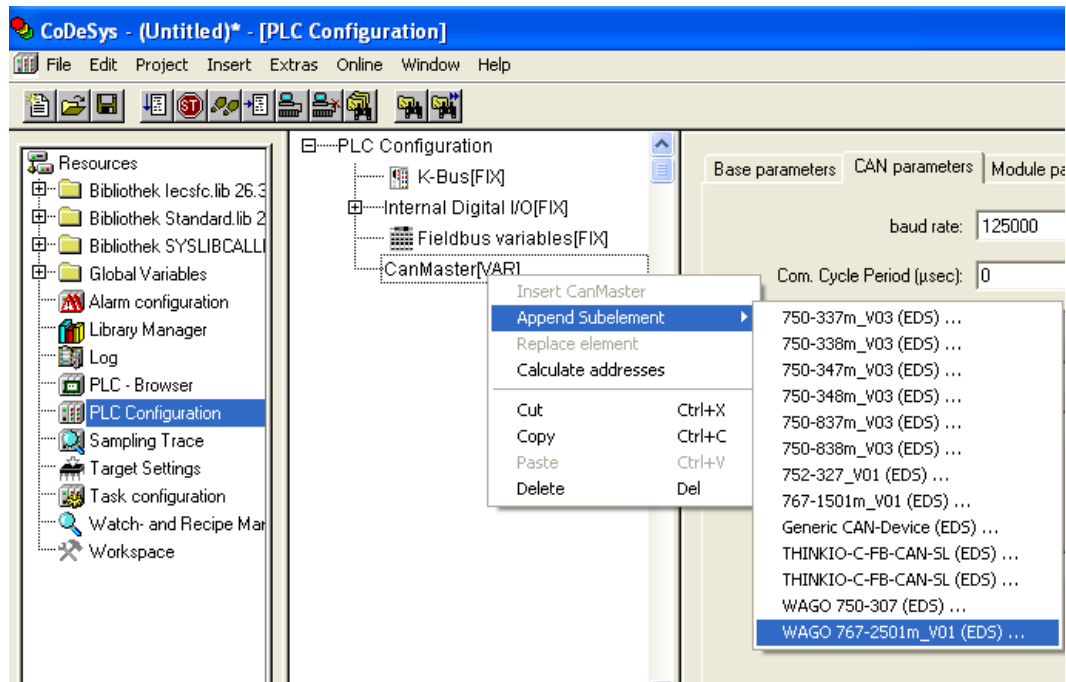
CoDeSys - (Untitled)* - [PLC Configuration]

File Edit Project Insert Extras Online Window Help

Resources
Bibliothek Iecsfc.lib 26.3
Bibliothek Standard.lib 2
Bibliothek SYSLIBCALLI
Global Variables
Alarm configuration
Library Manager
Log
PLC - Browser
PLC Configuration
Sampling Trace
Target Settings
Task configuration
Watch- and Recipe Mar
Workspace

PLC Configuration
K-Bus[FIX]
Internal Digital I/O[FIX]
Fieldbus variables[FIX]
CanMaster[VAR]

Insert CanMaster
Append Subelement
Replace element
Calculate addresses
Cut Ctrl+X
Copy Ctrl+C
Paste Ctrl+V
Delete Del

750-337m_V03 (EDS) ...
750-338m_V03 (EDS) ...
750-347m_V03 (EDS) ...
750-348m_V03 (EDS) ...
750-837m_V03 (EDS) ...
750-838m_V03 (EDS) ...
752-327_V01 (EDS) ...
767-1501m_V01 (EDS) ...
Generic CAN-Device (EDS) ...
THINKIO-C-FB-CAN-SL (EDS) ...
THINKIO-C-FB-CAN-SL (EDS) ...
WAGO 750-307 (EDS) ...
WAGO 767-2501m_V01 (EDS) ...

Base parameters CAN parameters Module pa

baud rate: 125000

Com. Cycle Period (µsec): 0